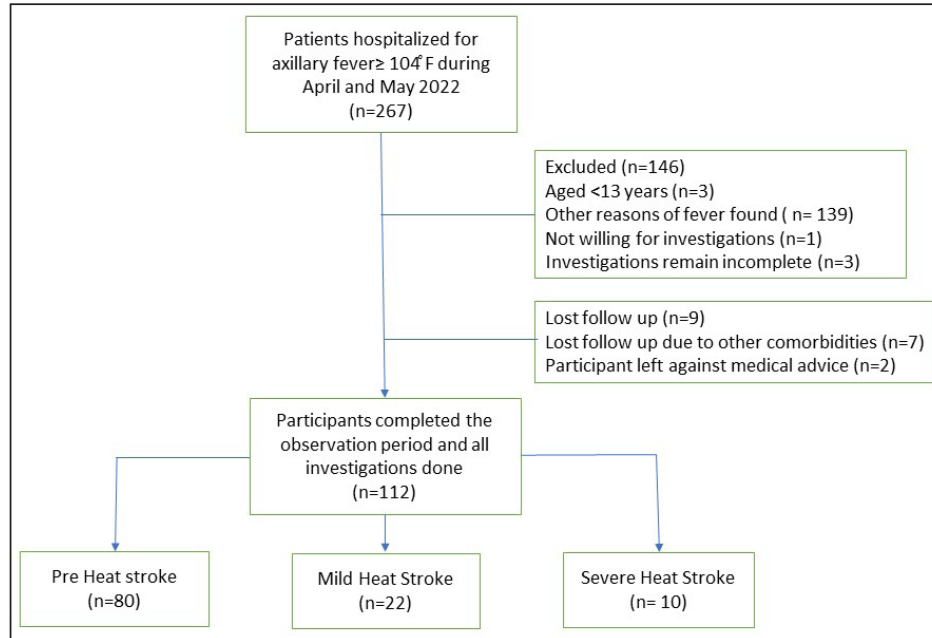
Patients hospitalized for axillary fever≥ 104° F during April and May 2022
(n=267)

Excluded (n=146)
Aged <13 years (n=3)
Other reasons of fever found ( n= 139)
Not willing for investigations (n=1)
Investigations remain incomplete (n=3)

Lost follow up (n=9)
Lost follow up due to other comorbidities (n=7)
Participant left against medical advice (n=2)

Participants completed the observation period and all investigations done
(n=112)

Pre Heat stroke
(n=80)

Mild Heat Stroke
(n=22)

Severe Heat Stroke
(n= 10)